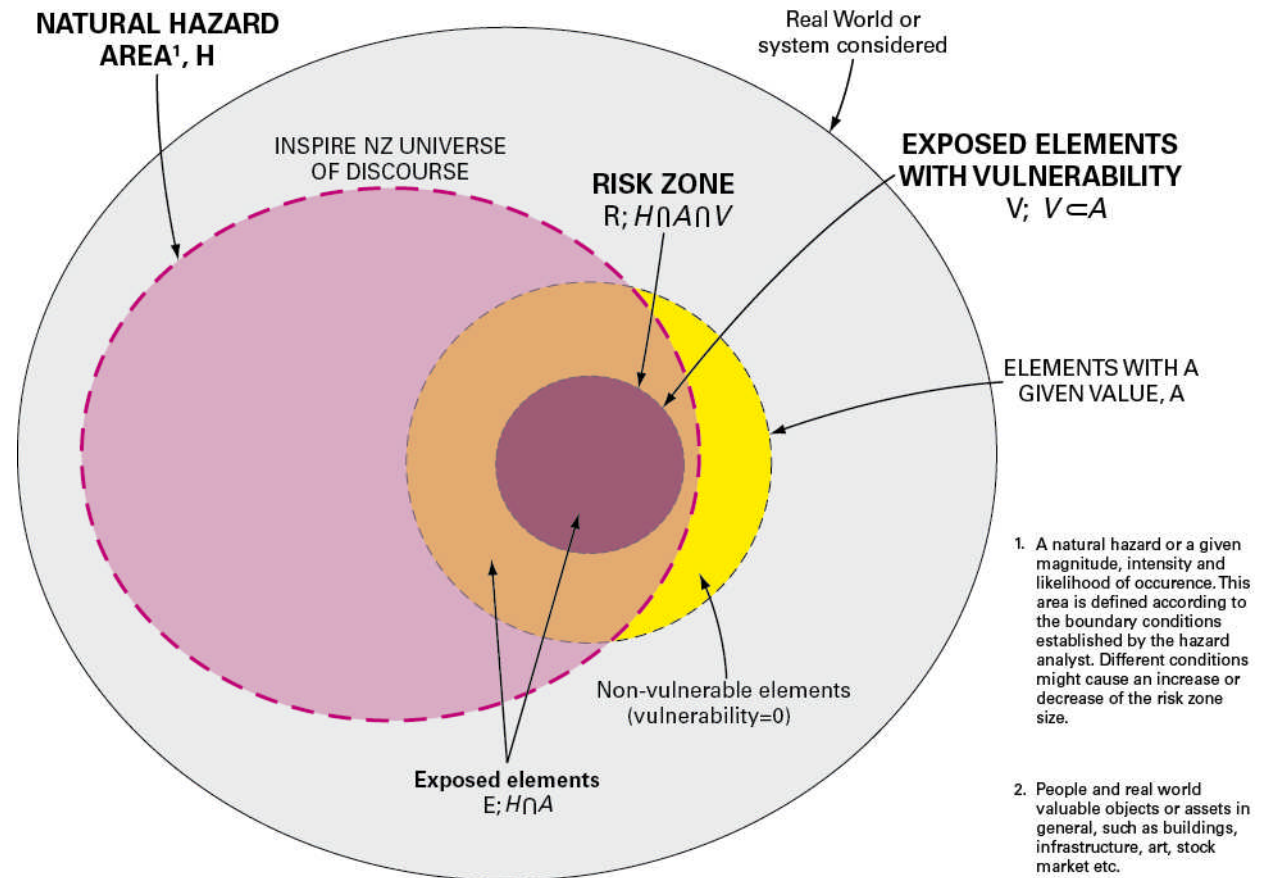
NATURAL HAZARD AREA¹, H

Real World or system considered

INSPIRE NZ UNIVERSE OF DISCOURSE

RISK ZONE
R; $H \cap A \cap V$

EXPOSED ELEMENTS WITH VULNERABILITY
V; $V \subset A$

ELEMENTS WITH A GIVEN VALUE, A

Non-vulnerable elements (vulnerability=0)

Exposed elements
E; $H \cap A$

1. A natural hazard or a given magnitude, intensity and likelihood of occurence. This area is defined according to the boundary conditions established by the hazard analyst. Different conditions might cause an increase or decrease of the risk zone size.

2. People and real world valuable objects or assets in general, such as buildings, infrastructure, art, stock market etc.